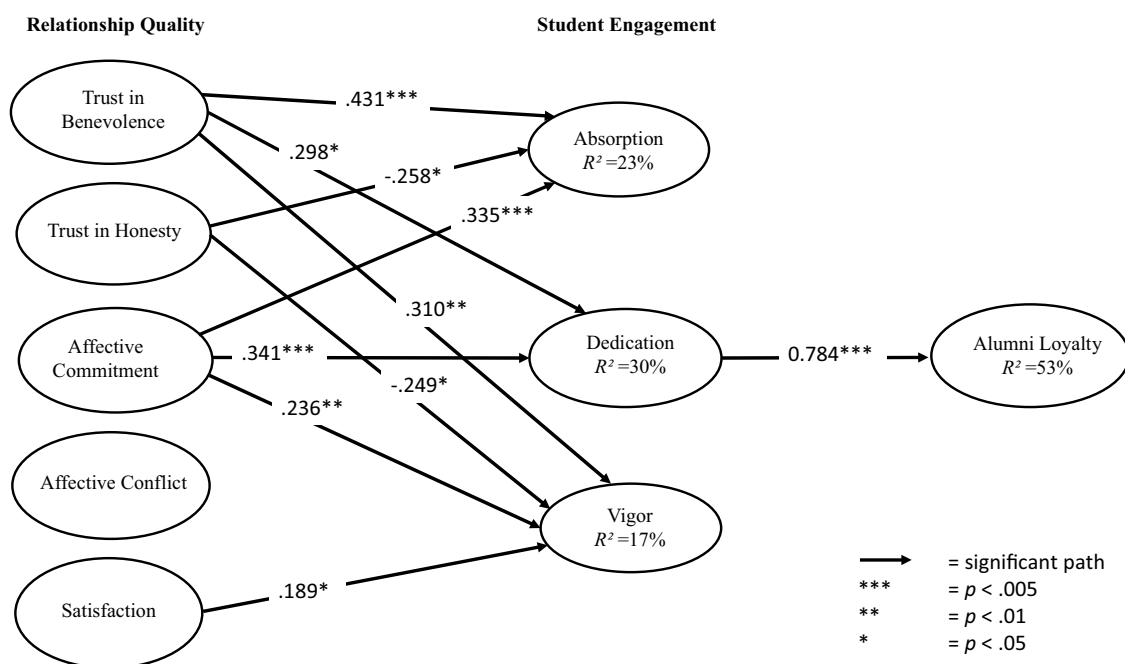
Relationship Quality

Student Engagement

Trust in Benevolence

.431***

.298*

Absorption
$R^2$ =23%

-.258*

Trust in Honesty

.335***

.310**

Affective Commitment

.341***

Dedication
$R^2$ =30%

0.784***

Alumni Loyalty
$R^2$ =53%

-.249*

.236**

Affective Conflict

Vigor
$R^2$ =17%

Satisfaction

.189*

= significant path
*** = $p$ < .005
** = $p$ < .01
* = $p$ < .05